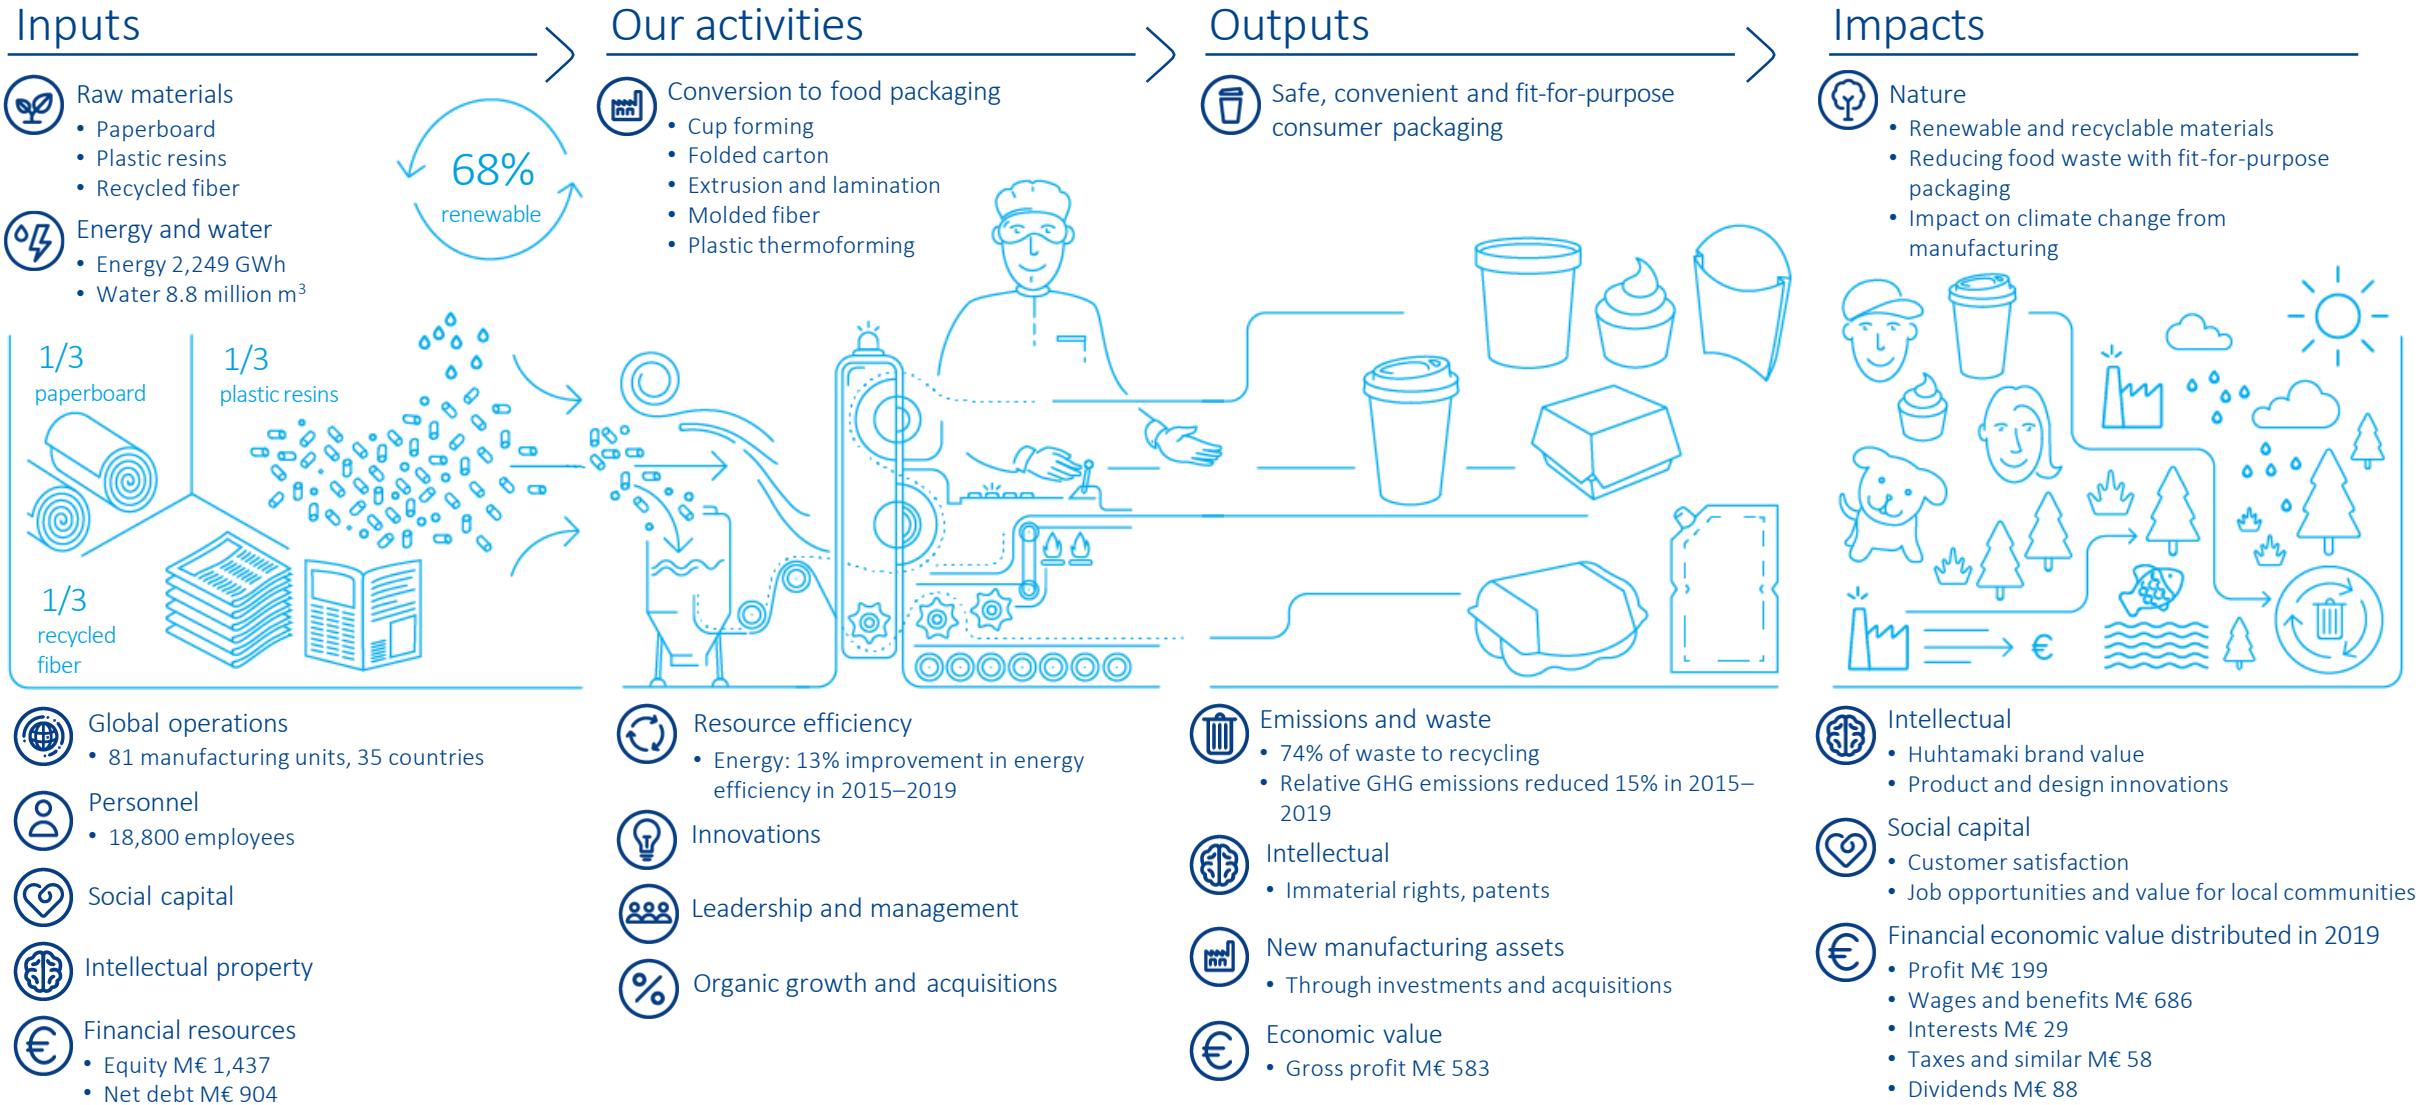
Inputs

Raw materials
• Paperboard
• Plastic resins
• Recycled fiber

68%
renewable

Energy and water
• Energy 2,249 GWh
• Water 8.8 million m$^3$

1/3
paperboard

1/3
plastic resins

1/3
recycled fiber

Our activities

Conversion to food packaging
• Cup forming
• Folded carton
• Extrusion and lamination
• Molded fiber
• Plastic thermoforming

Outputs

Safe, convenient and fit-for-purpose consumer packaging

Impacts

Nature
• Renewable and recyclable materials
• Reducing food waste with fit-for-purpose packaging
• Impact on climate change from manufacturing

€

Global operations
• 81 manufacturing units, 35 countries

Personnel
• 18,800 employees

Social capital

Intellectual property

Financial resources
• Equity M€ 1,437
• Net debt M€ 904

Resource efficiency
• Energy: 13% improvement in energy efficiency in 2015–2019

Innovations

Leadership and management

Organic growth and acquisitions

Emissions and waste
• 74% of waste to recycling
• Relative GHG emissions reduced 15% in 2015–2019

Intellectual
• Immaterial rights, patents

New manufacturing assets
• Through investments and acquisitions

Economic value
• Gross profit M€ 583

Intellectual
• Huhtamaki brand value
• Product and design innovations

Social capital
• Customer satisfaction
• Job opportunities and value for local communities

Financial economic value distributed in 2019
• Profit M€ 199
• Wages and benefits M€ 686
• Interests M€ 29
• Taxes and similar M€ 58
• Dividends M€ 88